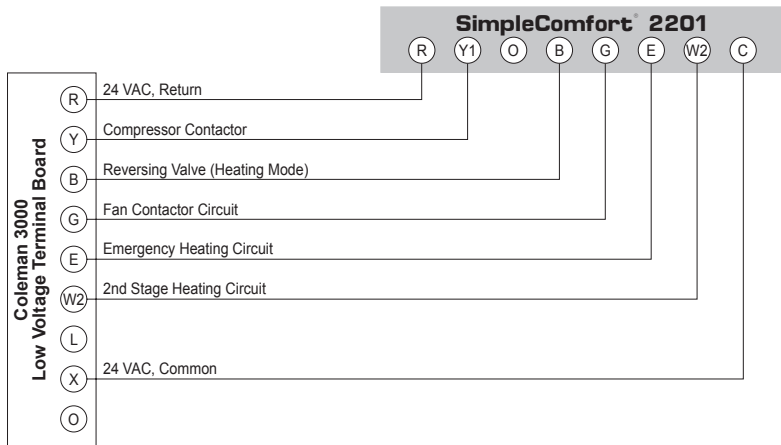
SimpleComfort® 2201

R Y1 O B G E W2 C

Coleman 3000
Low Voltage Terminal Board

R 24 VAC, Return
Y Compressor Contactor
B Reversing Valve (Heating Mode)
G Fan Contactor Circuit
E Emergency Heating Circuit
W2 2nd Stage Heating Circuit
L
X 24 VAC, Common
O